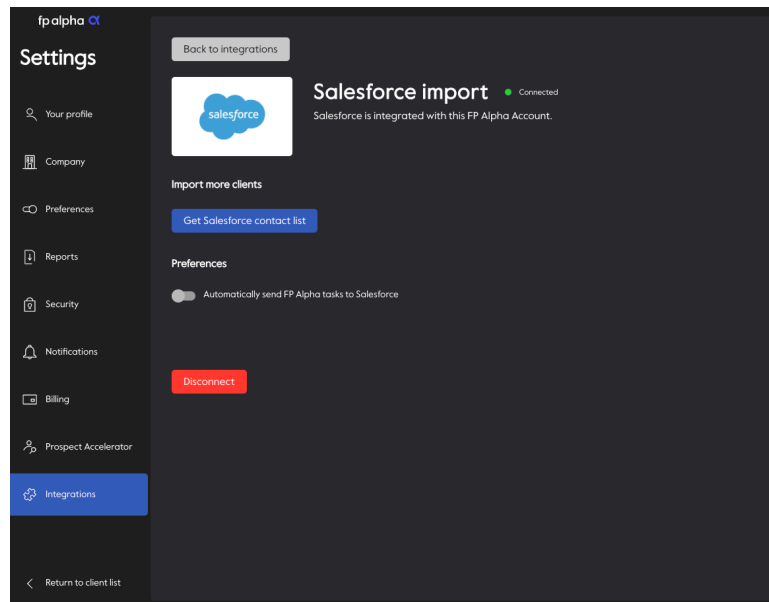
fp alpha α

Settings

Your profile

Company

Preferences

Reports

Security

Notifications

Billing

Prospect Accelerator

Integrations

Return to client list

Back to integrations

salesforce

Salesforce import

Connected

Salesforce is integrated with this FP Alpha Account.

Import more clients

Get Salesforce contact list

Preferences

Automatically send FP Alpha tasks to Salesforce

Disconnect